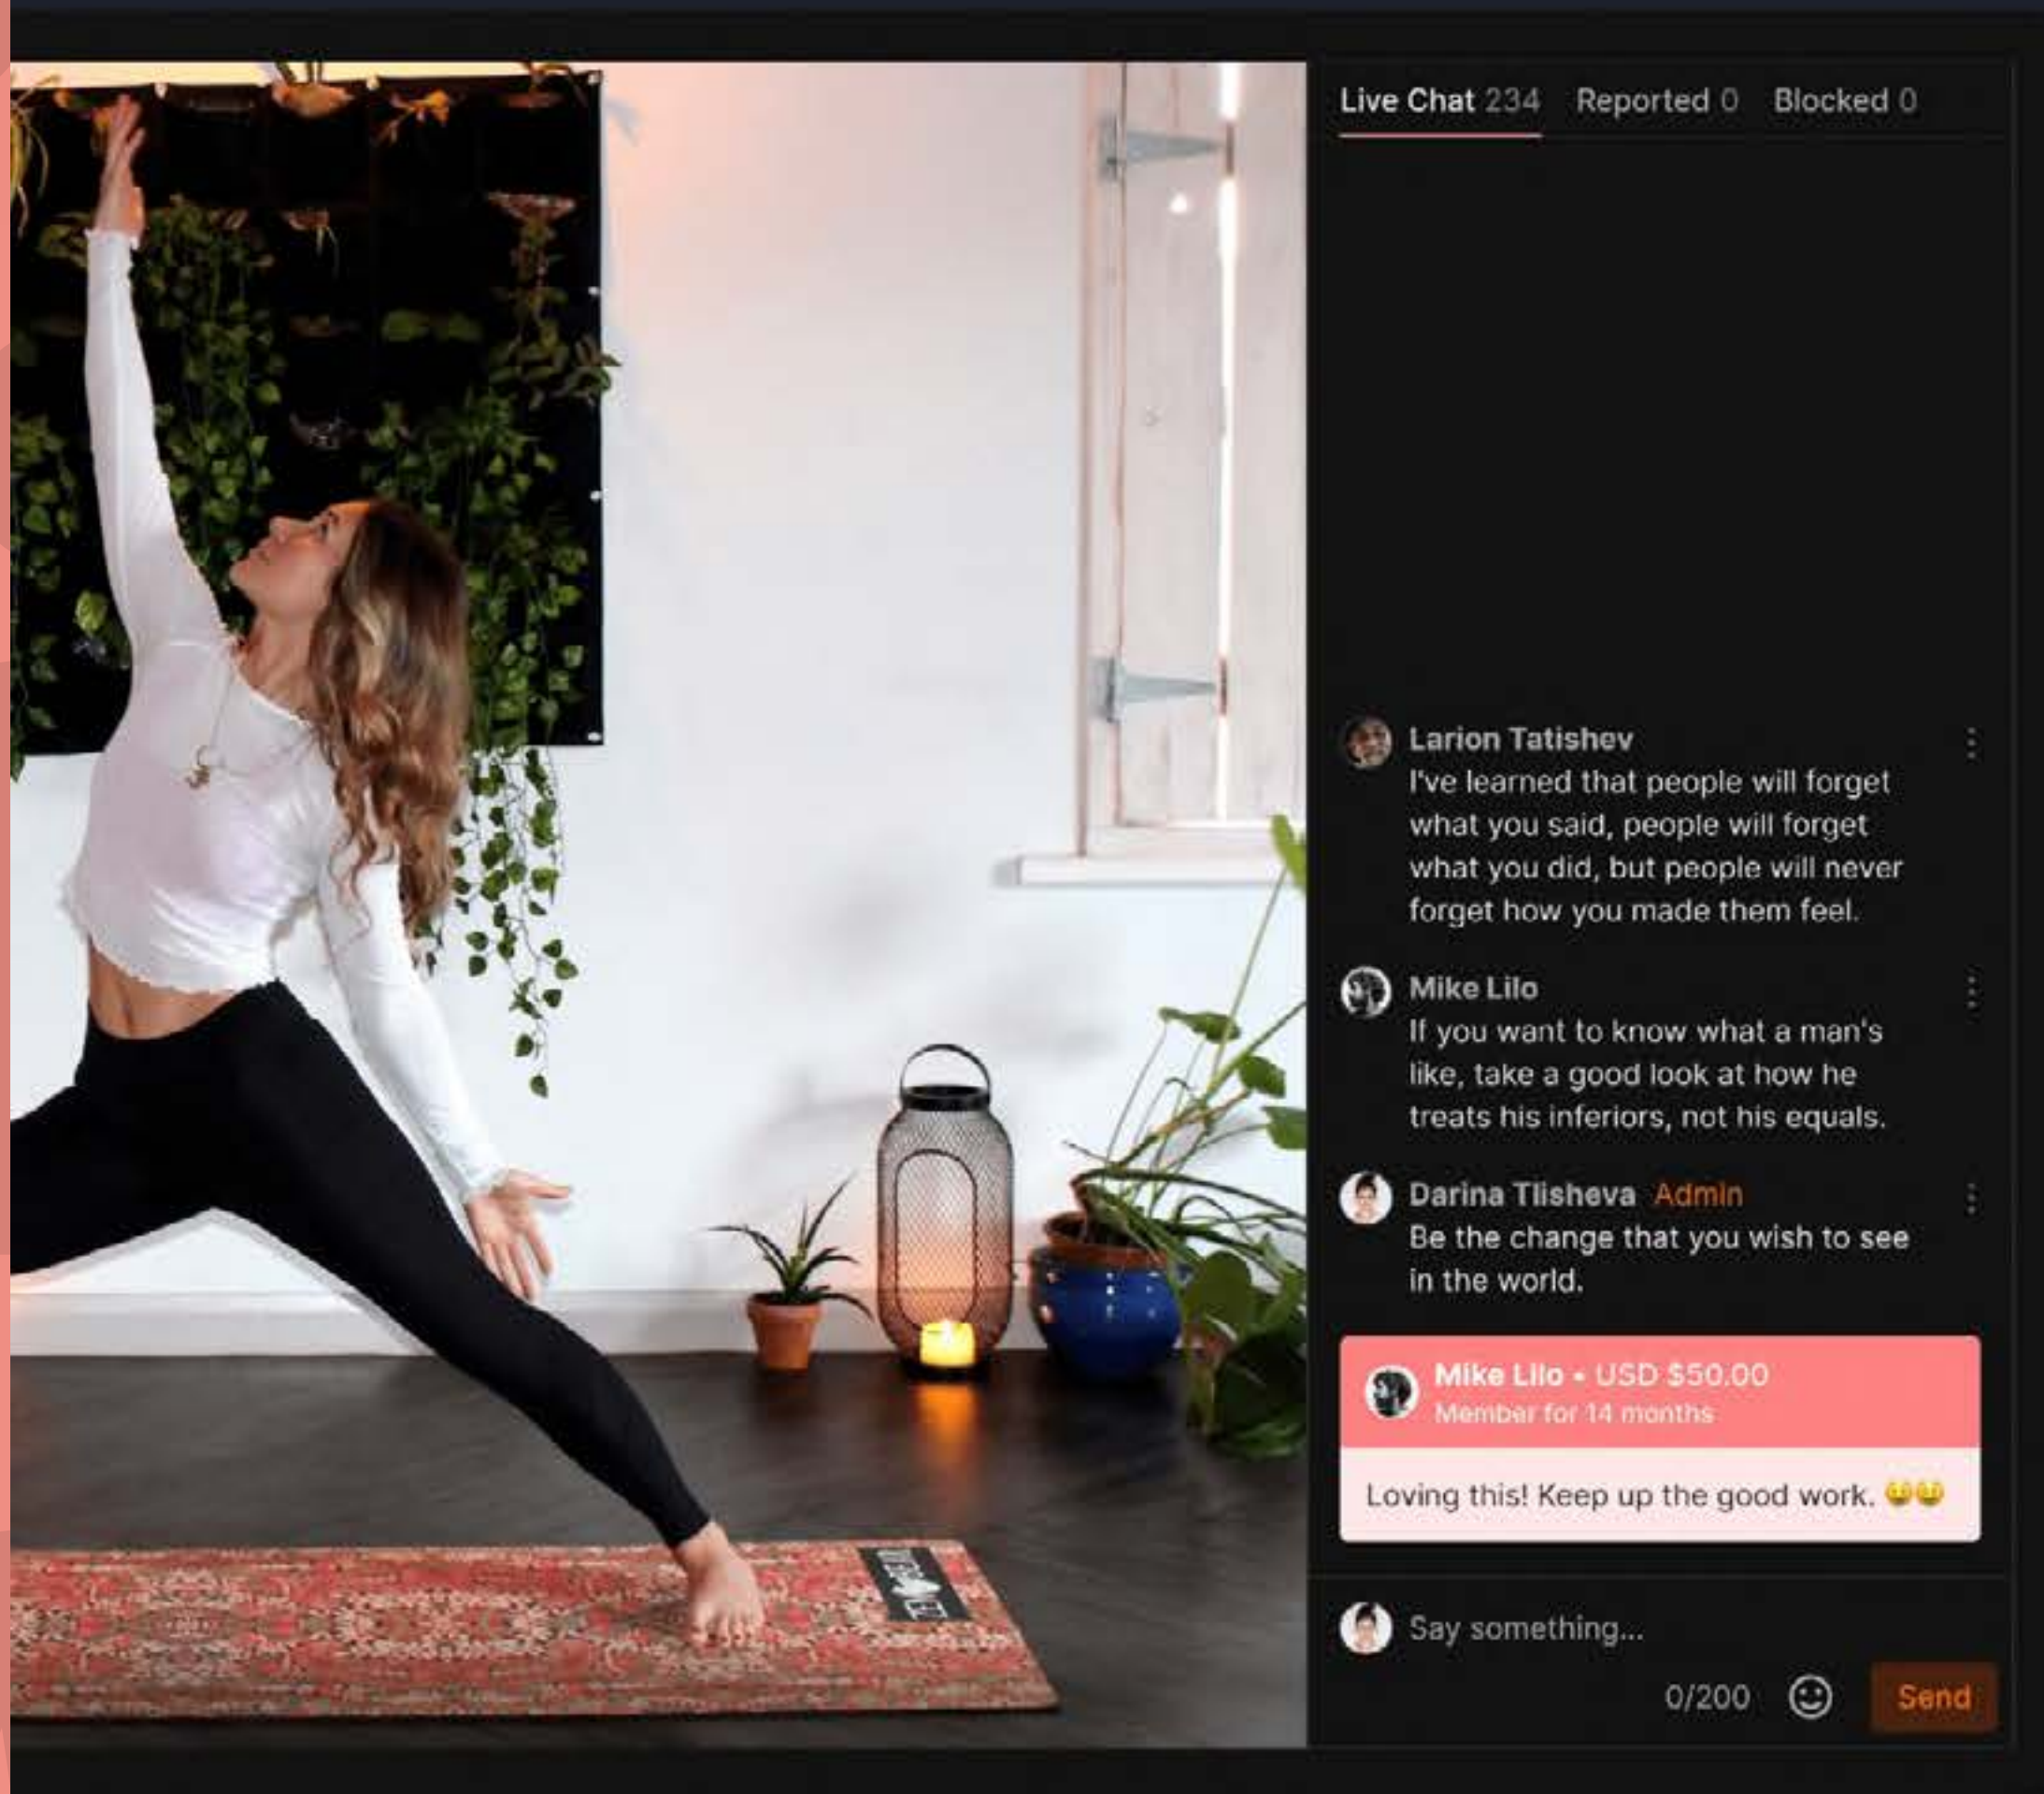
Live Chat 234 Reported 0 Blocked 0

Larion Tatishev
I've learned that people will forget what you said, people will forget what you did, but people will never forget how you made them feel.

Mike Lilo
If you want to know what a man's like, take a good look at how he treats his inferiors, not his equals.

Darina Tlisheva Admin
Be the change that you wish to see in the world.

Mike Lilo • USD $50.00
Member for 14 months

Loving this! Keep up the good work. 😀😀

Say something...

0/200

Send